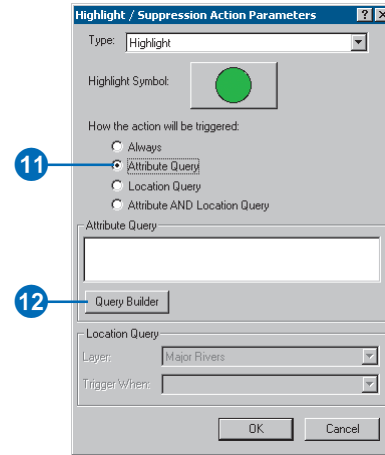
Highlight / Suppression Action Parameters ? X

Type: Highlight

Highlight Symbol:

How the action will be triggered:

11

Always

Attribute Query

Location Query

Attribute AND Location Query

Attribute Query

12

Query Builder

Location Query

Layer: Major Rivers

Trigger When:

OK Cancel